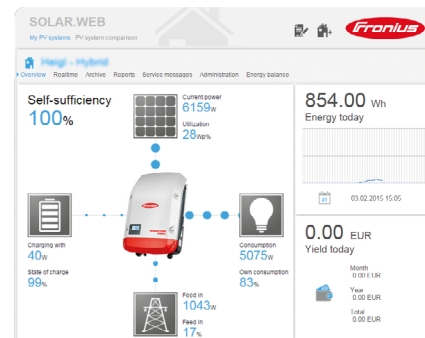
SOLAR.WEB
My PV systems PV system comparison

Fronius

Heigl - Hybrid
Overview Realtime Archive Reports Service messages Administration Energy balance

Self-sufficiency
100%

Current power
6159W
Utilization
28Wp%

854.00 Wh
Energy today

21
03.02.2015 15:05

Charging with
40W
State of charge
99%

Consumption
5075W
Own consumption
83%

0.00 EUR
Yield today

Month
0.00 EUR
Year
0.00 EUR
Total
0.00 EUR

Feed in
1043W
Feed in
17%